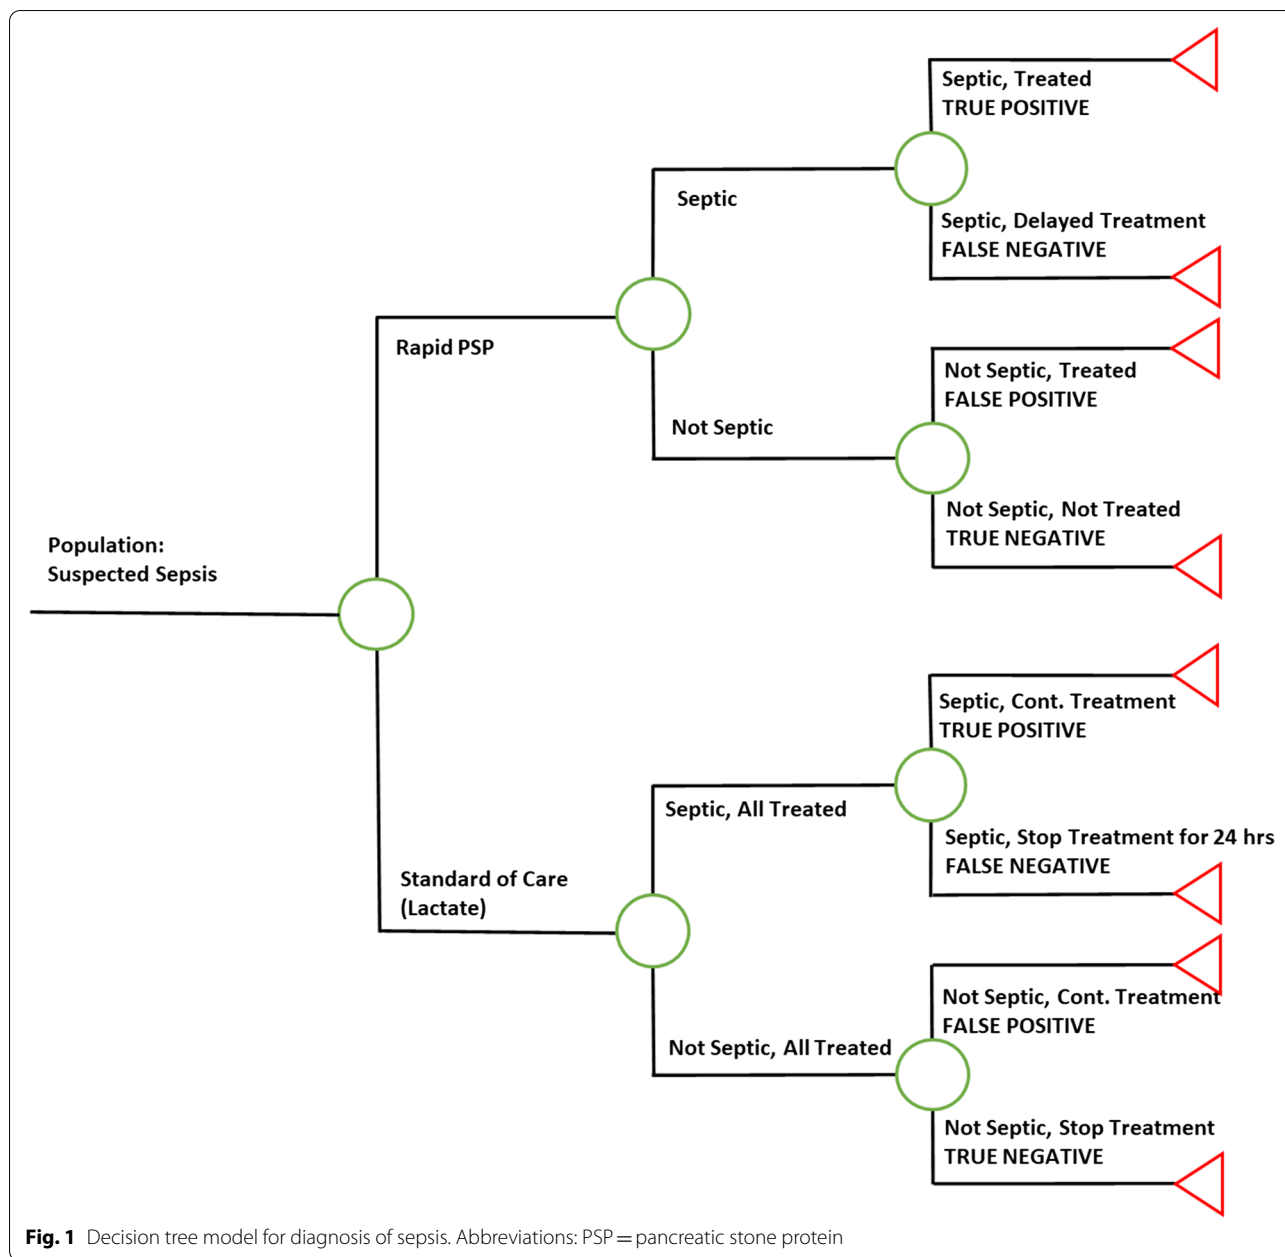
Population:
Suspected Sepsis

Rapid PSP

Septic

Septic, Treated
TRUE POSITIVE

Septic, Delayed Treatment
FALSE NEGATIVE

Not Septic

Not Septic, Treated
FALSE POSITIVE

Not Septic, Not Treated
TRUE NEGATIVE

Standard of Care
(Lactate)

Septic, All Treated

Septic, Cont. Treatment
TRUE POSITIVE

Septic, Stop Treatment for 24 hrs
FALSE NEGATIVE

Not Septic, All Treated

Not Septic, Cont. Treatment
FALSE POSITIVE

Not Septic, Stop Treatment
TRUE NEGATIVE

Fig. 1 Decision tree model for diagnosis of sepsis. Abbreviations: PSP = pancreatic stone protein